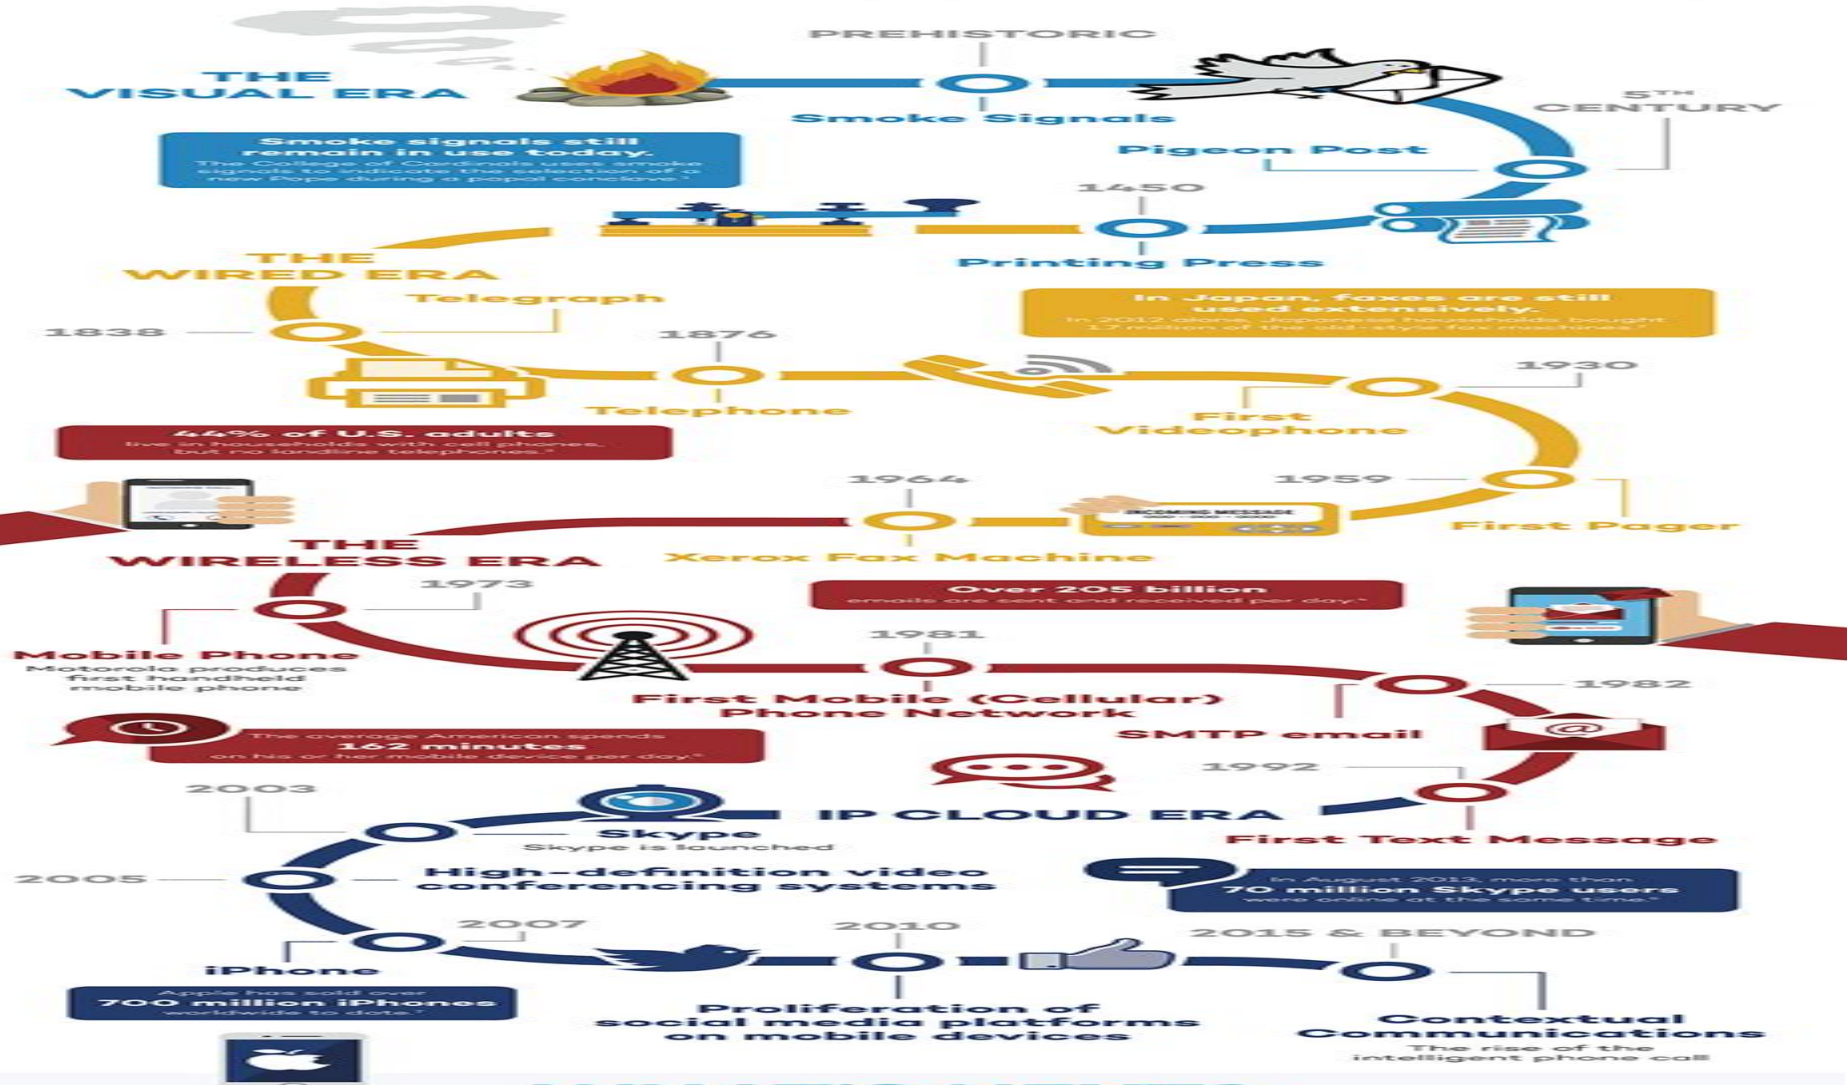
THE VISUAL ERA

PREHISTORIC

Smoke Signals

Smoke signals still remain in use today.
The College of Cardinals uses smoke signals to indicate the selection of a new Pope during a papal conclave.¹

5TH CENTURY

Pigeon Post

1450

Printing Press

THE WIRED ERA

Telegraph

1838

1876

In Japan, faxes are still used extensively.
In 2012 alone, Japanese households bought 17 million of the old-style fax machines.²

Telephone

1930

First Videophone

44% of U.S. adults
live in households with cell phones, but no landline telephones.³

1964

1959

INCOMING MESSAGE

First Pager

THE WIRELESS ERA

Xerox Fax Machine

1973

Over 205 billion
emails are sent and received per day.⁴

Mobile Phone
Motorola produces first handheld mobile phone

1981

First Mobile (Cellular) Phone Network

1982

The average American spends
162 minutes
on his or her mobile device per day.⁵

SMTP email

1992

2003

IP CLOUD ERA

Skype
Skype is launched

First Text Message

2005

High-definition video conferencing systems

In August 2013, more than
70 million Skype users
were online at the same time.⁶

2007

2010

2015 & BEYOND

iPhone

Apple has sold over
700 million iPhones
worldwide to date.⁷

Proliferation of social media platforms on mobile devices

Contextual Communications
The rise of the intelligent phone call